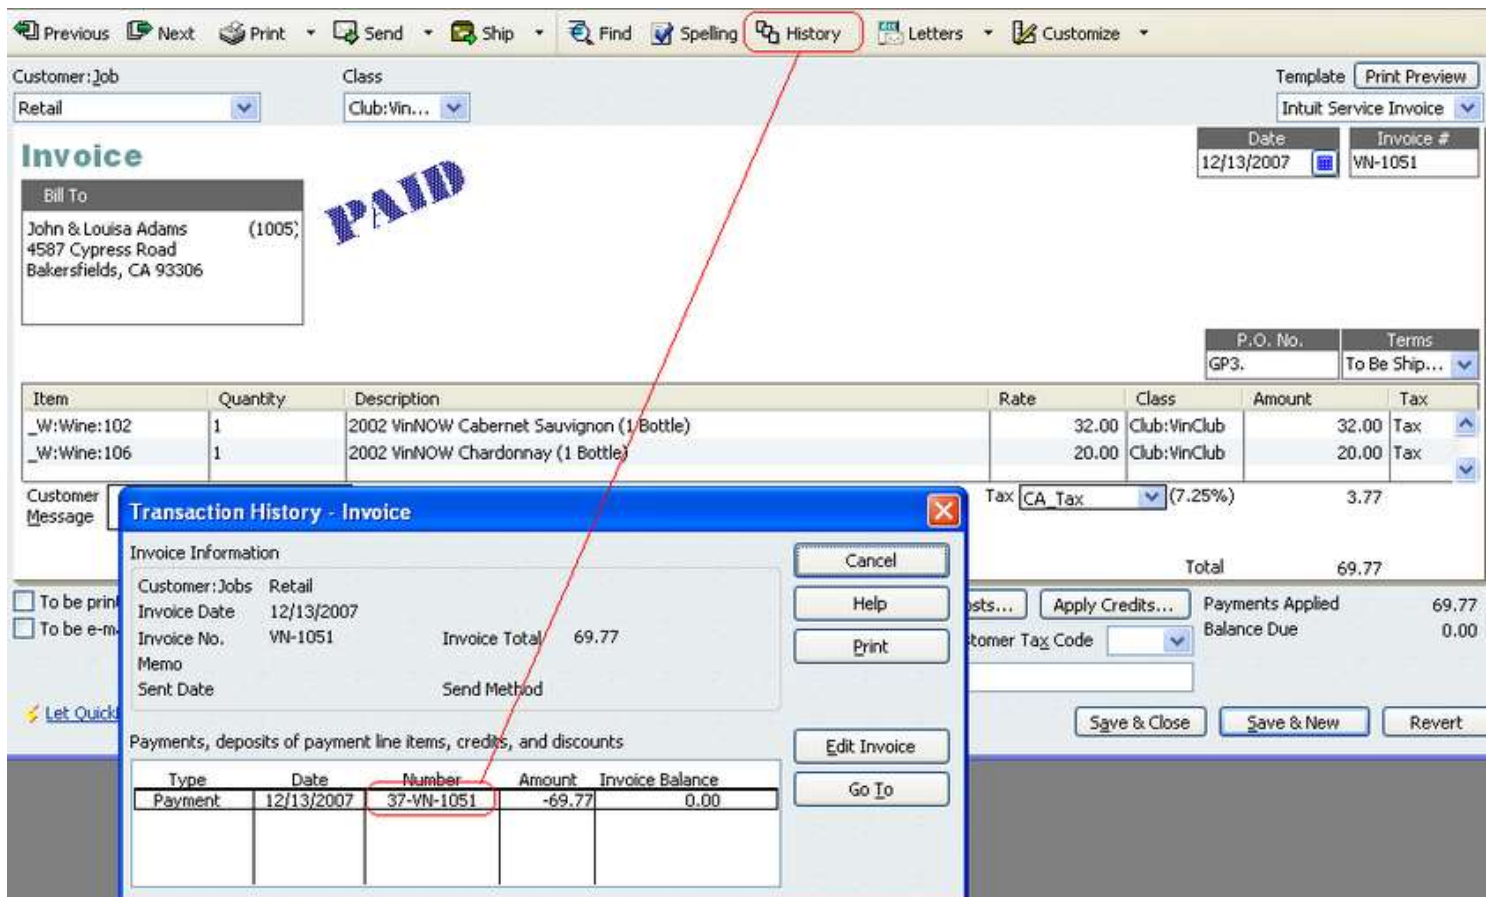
Previous Next Print Send Ship Find Spelling History Letters Customize

Customer:Job
Retail
Class
Club:Vin...
Template Print Preview
Intuit Service Invoice

Invoice

Date
12/13/2007
Invoice #
VN-1051

Bill To
John & Louisa Adams (1005)
4587 Cypress Road
Bakersfields, CA 93306

PAID

P.O. No.
GP3.
Terms
To Be Ship...

| Item | Quantity | Description | Rate | Class | Amount | Tax |
|---|---|---|---|---|---|---|
| _W:Wine:102 | 1 | 2002 VinNOW Cabernet Sauvignon (1 Bottle) | 32.00 | Club:VinClub | 32.00 | Tax |
| _W:Wine:106 | 1 | 2002 VinNOW Chardonnay (1 Bottle) | 20.00 | Club:VinClub | 20.00 | Tax |

Customer Message
Tax CA_Tax (7.25%) 3.77
Total 69.77

To be prin
To be e-m
Let Quick

...sts... Apply Credits... Payments Applied 69.77
...tomer Tax Code Balance Due 0.00
Save & Close Save & New Revert

Transaction History - Invoice

Invoice Information
Customer:Jobs Retail
Invoice Date 12/13/2007
Invoice No. VN-1051 Invoice Total 69.77
Memo
Sent Date Send Method

Cancel
Help
Print

Payments, deposits of payment line items, credits, and discounts

| Type | Date | Number | Amount | Invoice Balance |
|---|---|---|---|---|
| Payment | 12/13/2007 | 37-VN-1051 | -69.77 | 0.00 |

Edit Invoice
Go To